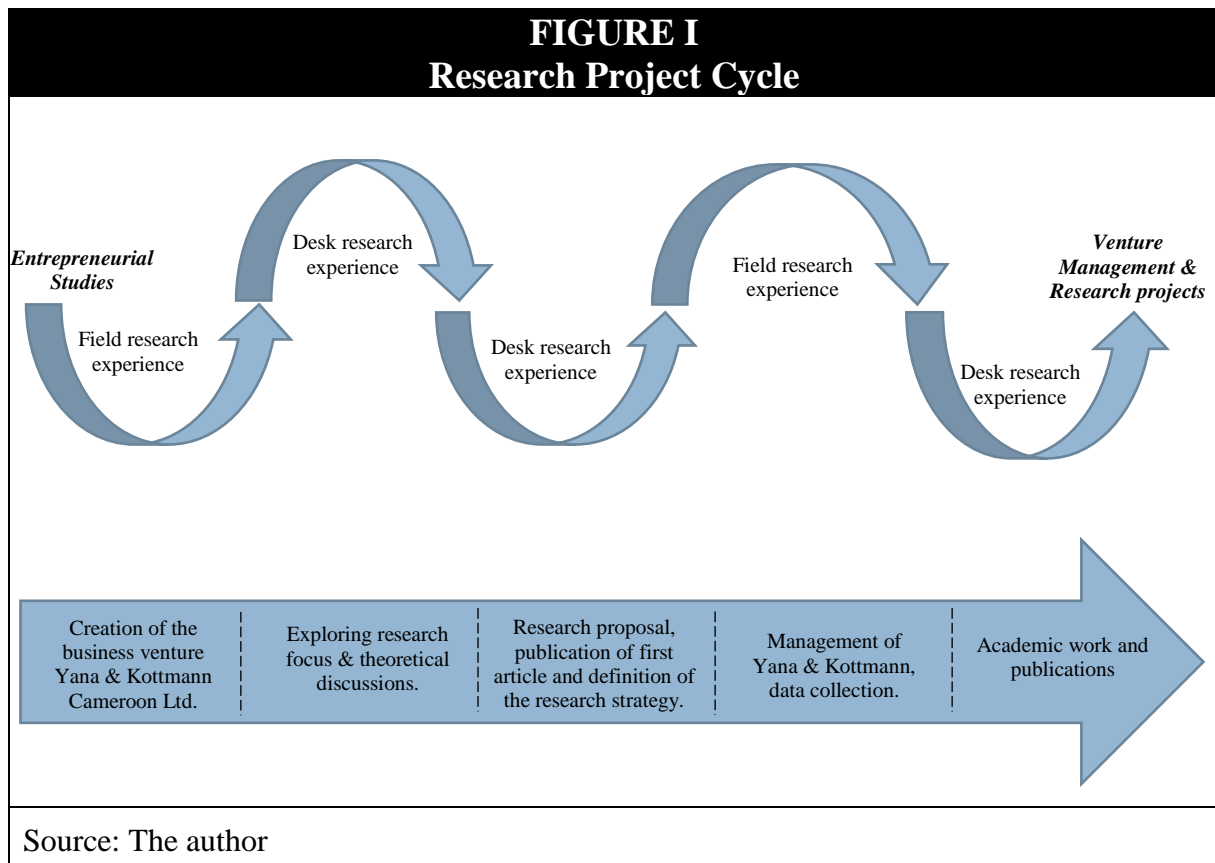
FIGURE I
Research Project Cycle

Entrepreneurial Studies

Field research experience

Desk research experience

Desk research experience

Field research experience

Desk research experience

Venture Management & Research projects

Creation of the business venture Yana & Kottmann Cameroon Ltd.

Exploring research focus & theoretical discussions.

Research proposal, publication of first article and definition of the research strategy.

Management of Yana & Kottmann, data collection.

Academic work and publications

Source: The author